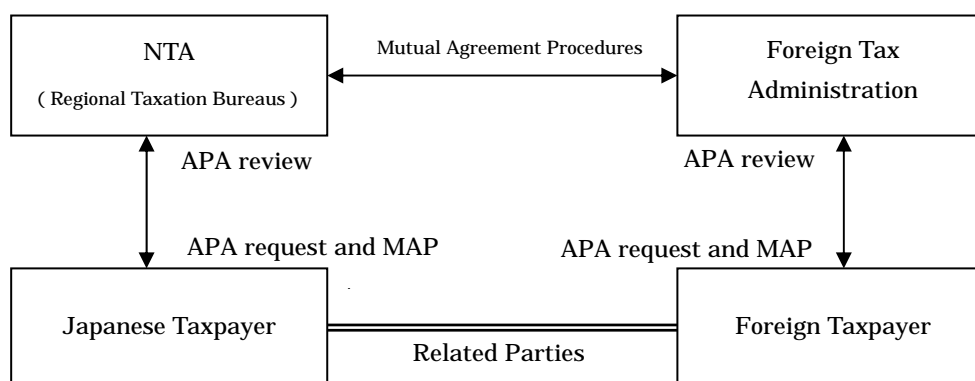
NTA
( Regional Taxation Bureaus )

Mutual Agreement Procedures

Foreign Tax Administration

APA review

APA review

APA request and MAP

APA request and MAP

Japanese Taxpayer

Foreign Taxpayer

Related Parties